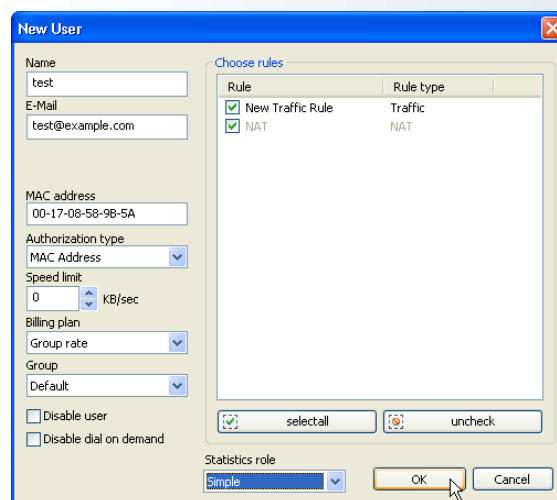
New User

Name
test
E-Mail
test@example.com

MAC address
00-17-08-58-9B-5A
Authorization type
MAC Address
Speed limit
0 KB/sec
Billing plan
Group rate
Group
Default
Disable user
Disable dial on demand

Choose rules

| Rule | Rule type |
|---|---|
| New Traffic Rule | Traffic |
| NAT | NAT |

selectall
uncheck

Statistics role
Simple
OK
Cancel